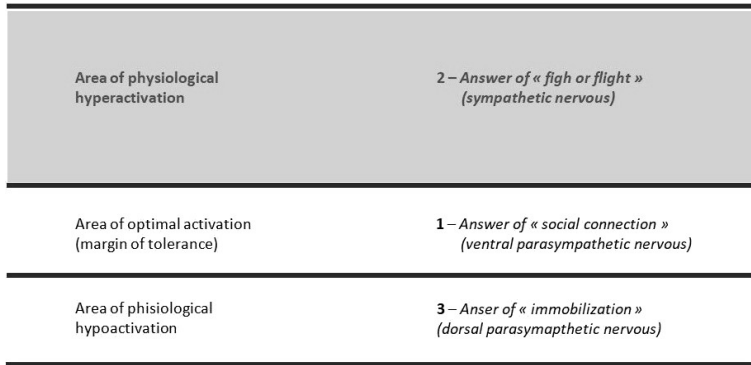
| | |
|---|---|
| Area of physiological hyperactivation | 2 – *Answer of « figh or flight » (sympathetic nervous)* |
| Area of optimal activation (margin of tolerance) | **1** – *Answer of « social connection » (ventral parasympathetic nervous)* |
| Area of phisiological hypoactivation | **3** – *Anser of « immobilization » (dorsal parasymapthetic nervous)* |